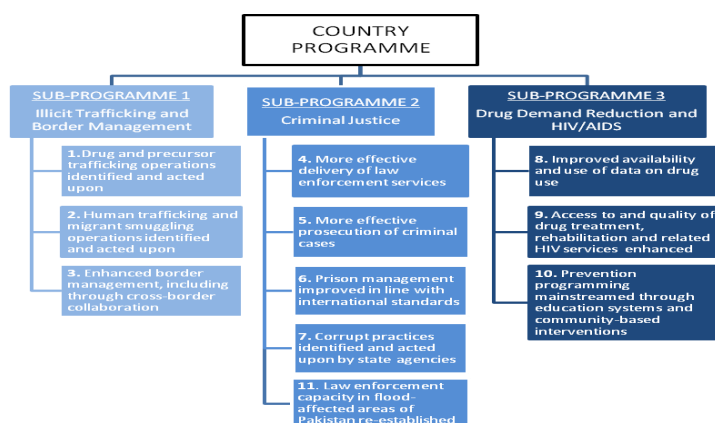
COUNTRY PROGRAMME

SUB-PROGRAMME 1
Illicit Trafficking and Border Management

1. Drug and precursor trafficking operations identified and acted upon

2. Human trafficking and migrant smuggling operations identified and acted upon

3. Enhanced border management, including through cross-border collaboration

SUB-PROGRAMME 2
Criminal Justice

4. More effective delivery of law enforcement services

5. More effective prosecution of criminal cases

6. Prison management improved in line with international standards

7. Corrupt practices identified and acted upon by state agencies

11. Law enforcement capacity in flood-affected areas of Pakistan re-established

SUB-PROGRAMME 3
Drug Demand Reduction and HIV/AIDS

8. Improved availability and use of data on drug use

9. Access to and quality of drug treatment, rehabilitation and related HIV services enhanced

10. Prevention programming mainstreamed through education systems and community-based interventions